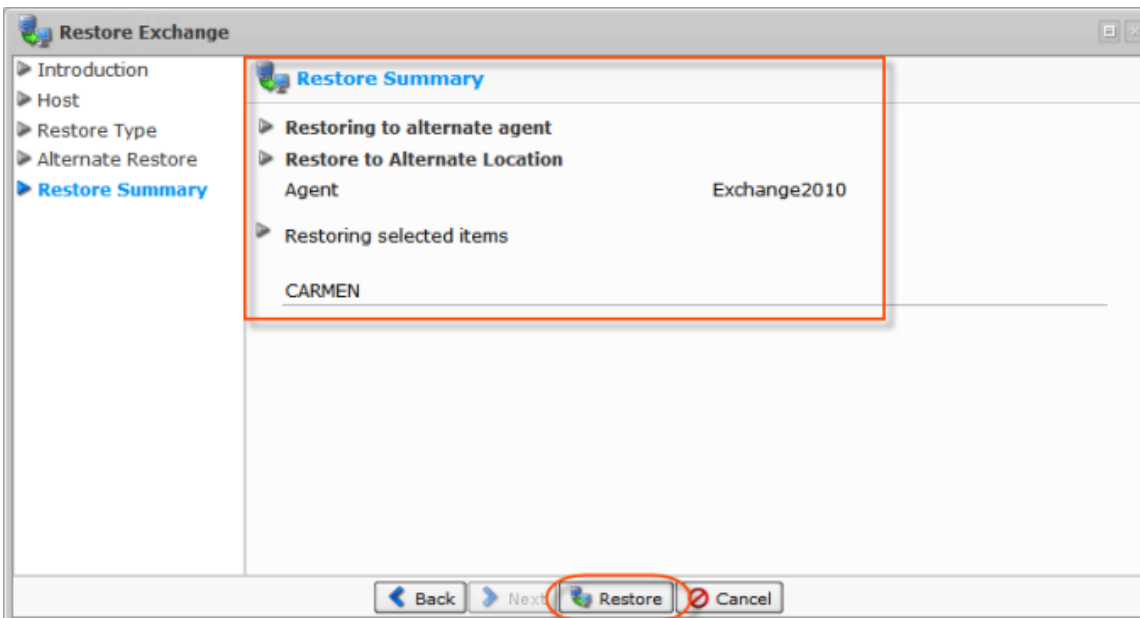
Restore Exchange

Introduction
Host
Restore Type
Alternate Restore
Restore Summary

Restore Summary

Restoring to alternate agent
Restore to Alternate Location
Agent Exchange2010

Restoring selected items

CARMEN

Back Next Restore Cancel